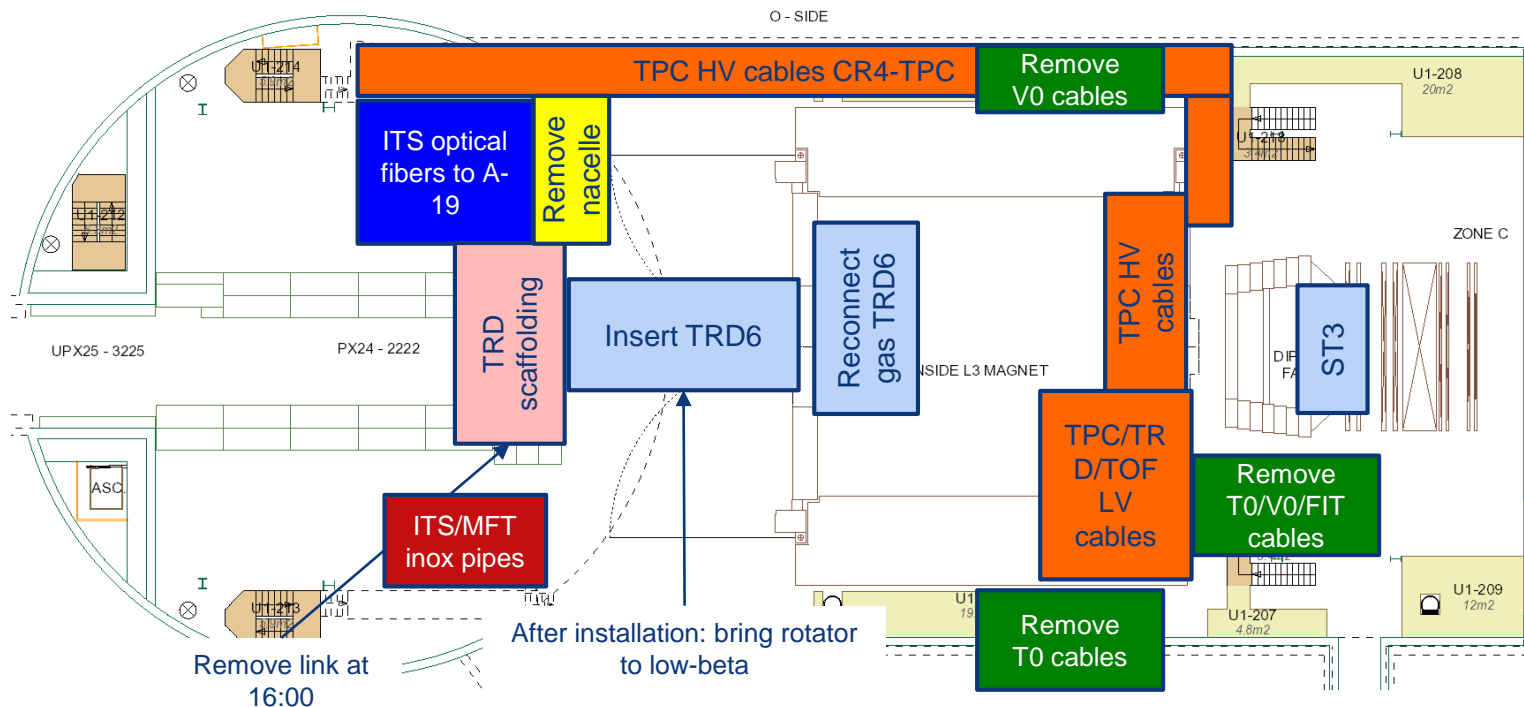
O - SIDE

TPC HV cables CR4-TPC

Remove V0 cables

U1-208
20m2

U1-214

U1-216

ITS optical fibers to A-19

Remove nacelle

U1-212

ZONE C

TPC HV cables

Reconnect gas TRD6

TRD scaffolding

Insert TRD6

ST3

UPX25 - 3225

PX24 - 2222

INSIDE L3 MAGNET

DIP FA

TPC/TRD/TOF LV cables

Remove T0/V0/FIT cables

ASC.

ITS/MFT inox pipes

U1-213

U1

U1-207
4.8m2

U1-209
12m2

Remove T0 cables

After installation: bring rotator to low-beta

Remove link at 16:00